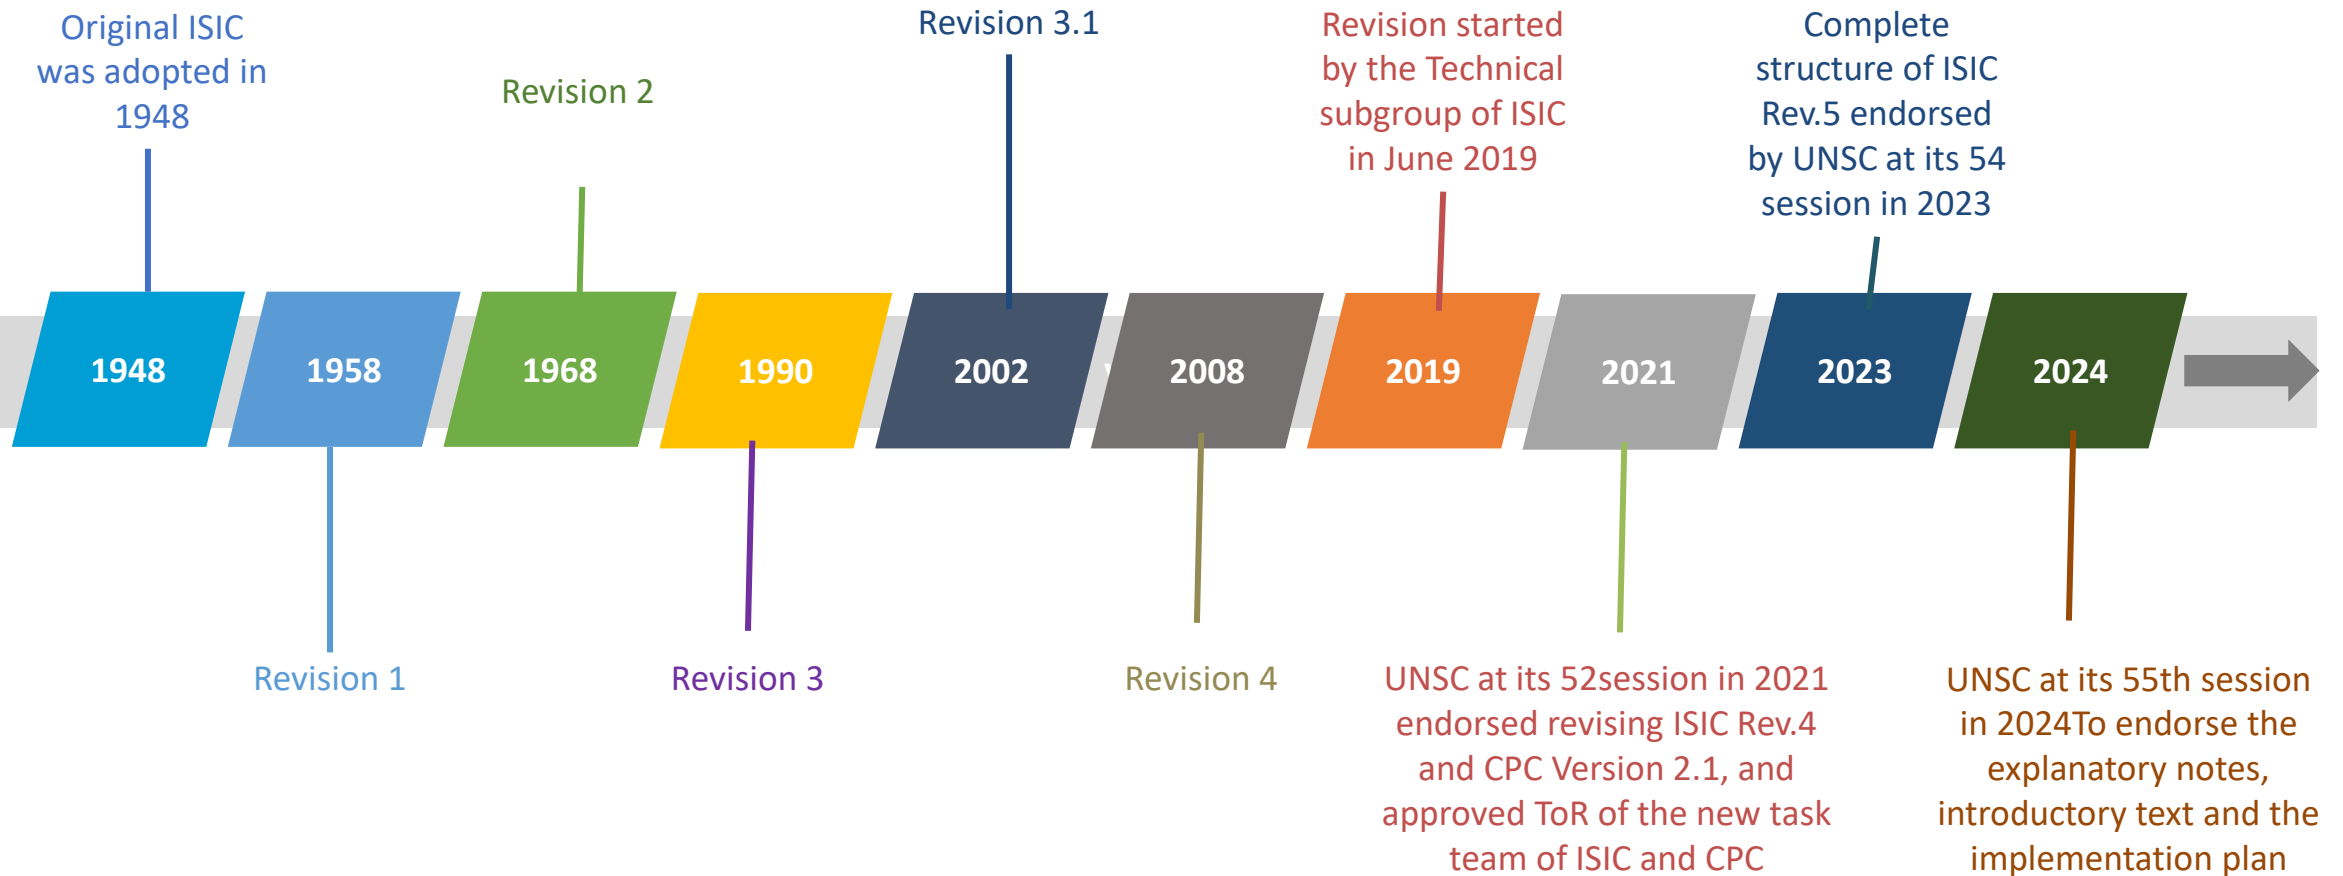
Original ISIC was adopted in 1948

Revision 2

Revision 3.1

Revision started by the Technical subgroup of ISIC in June 2019

Complete structure of ISIC Rev.5 endorsed by UNSC at its 54 session in 2023

1948

1958

1968

1990

2002

2008

2019

2021

2023

2024

Revision 1

Revision 3

Revision 4

UNSC at its 52session in 2021 endorsed revising ISIC Rev.4 and CPC Version 2.1, and approved ToR of the new task team of ISIC and CPC

UNSC at its 55th session in 2024To endorse the explanatory notes, introductory text and the implementation plan